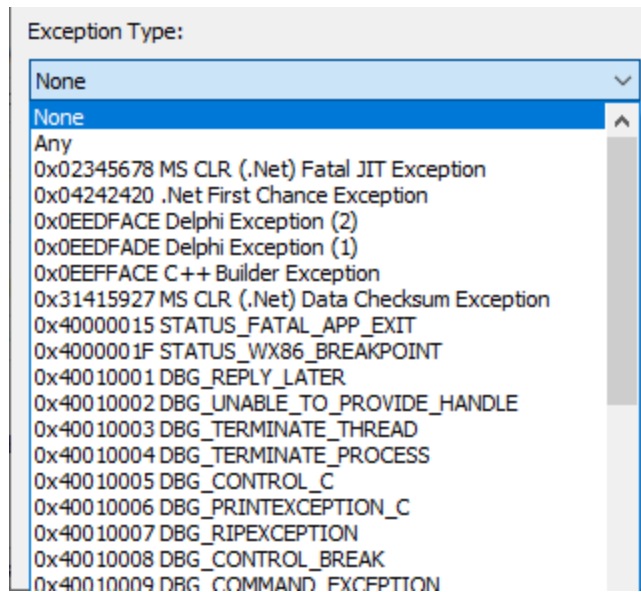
Exception Type:

None

None
Any
0x02345678 MS CLR (.Net) Fatal JIT Exception
0x04242420 .Net First Chance Exception
0x0EEDFACE Delphi Exception (2)
0x0EEDFADE Delphi Exception (1)
0x0EEFFACE C++ Builder Exception
0x31415927 MS CLR (.Net) Data Checksum Exception
0x40000015 STATUS_FATAL_APP_EXIT
0x4000001F STATUS_WX86_BREAKPOINT
0x40010001 DBG_REPLY_LATER
0x40010002 DBG_UNABLE_TO_PROVIDE_HANDLE
0x40010003 DBG_TERMINATE_THREAD
0x40010004 DBG_TERMINATE_PROCESS
0x40010005 DBG_CONTROL_C
0x40010006 DBG_PRINTEXCEPTION_C
0x40010007 DBG_RIPEXCEPTION
0x40010008 DBG_CONTROL_BREAK
0x40010009 DBG_COMMAND_EXCEPTION